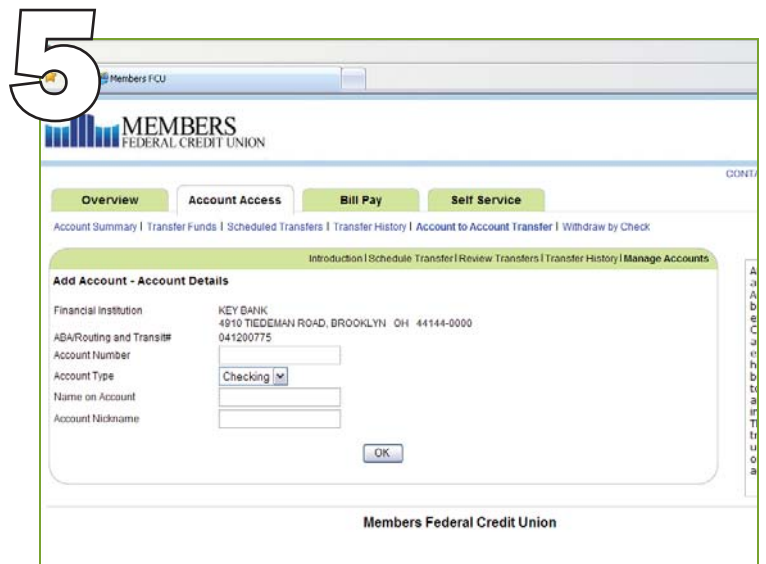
5

Members FCU

MEMBERS
FEDERAL CREDIT UNION

CONTA

Overview | Account Access | Bill Pay | Self Service

Account Summary | Transfer Funds | Scheduled Transfers | Transfer History | Account to Account Transfer | Withdraw by Check

Introduction | Schedule Transfer | Review Transfers | Transfer History | Manage Accounts

Add Account - Account Details

| | |
|---|---|
| Financial Institution | KEY BANK 4910 TIEDEMAN ROAD, BROOKLYN OH 44144-0000 |
| ABA/Routing and Transit# | 041200775 |
| Account Number | |
| Account Type | Checking |
| Name on Account | |
| Account Nickname | |

OK

A a A b e C a e h b t a i T t u o a

Members Federal Credit Union